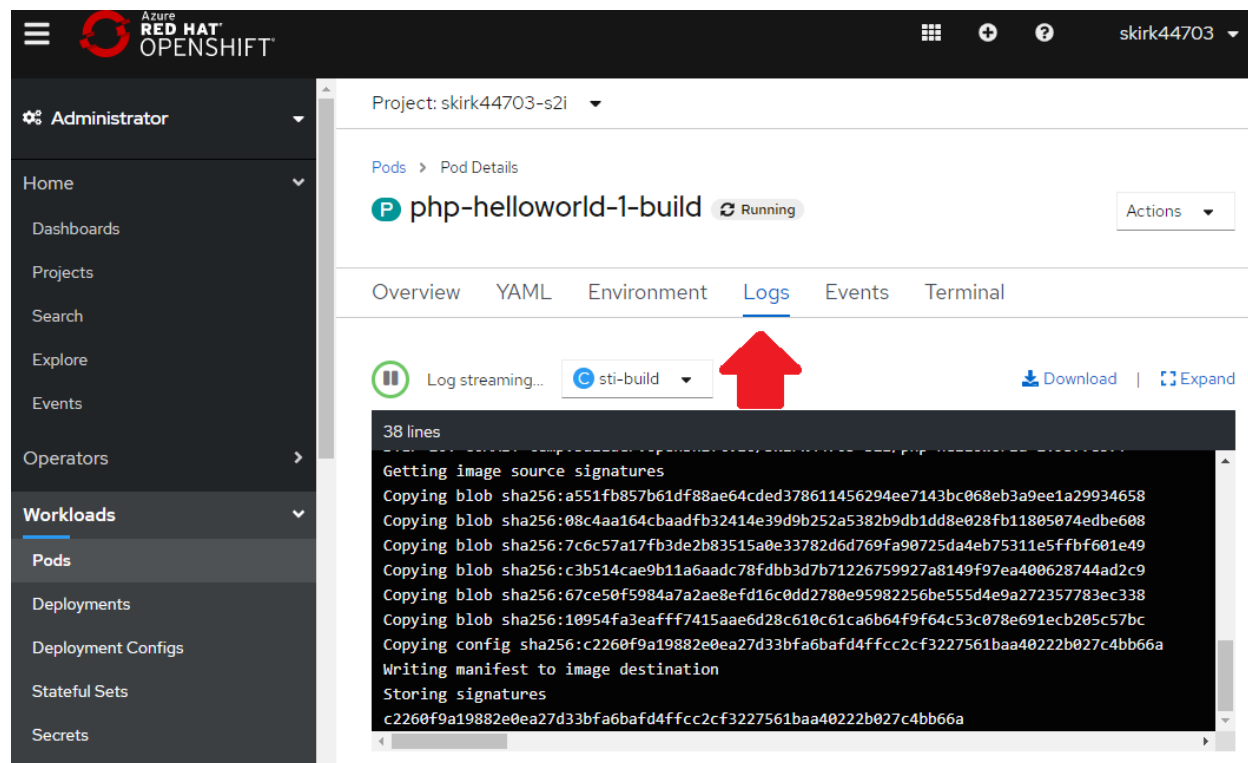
Azure RED HAT OPENSHIFT

skirk44703

Administrator

Home

Dashboards

Projects

Search

Explore

Events

Operators

Workloads

Pods

Deployments

Deployment Configs

Stateful Sets

Secrets

Project: skirk44703-s2i

Pods > Pod Details

P php-helloworld-1-build Running

Actions

Overview YAML Environment Logs Events Terminal

Log streaming... C sti-build

Download | Expand

38 lines

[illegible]
Getting image source signatures
Copying blob sha256:a551fb857b61df88ae64cded378611456294ee7143bc068eb3a9ee1a29934658
Copying blob sha256:08c4aa164cbaadfb32414e39d9b252a5382b9db1dd8e028fb11805074edbe608
Copying blob sha256:7c6c57a17fb3de2b83515a0e33782d6d769fa90725da4eb75311e5ffbf601e49
Copying blob sha256:c3b514cae9b11a6aadc78fdbb3d7b71226759927a8149f97ea400628744ad2c9
Copying blob sha256:67ce50f5984a7a2ae8efd16c0dd2780e95982256be555d4e9a272357783ec338
Copying blob sha256:10954fa3eafff7415aae6d28c610c61ca6b64f9f64c53c078e691ecb205c57bc
Copying config sha256:c2260f9a19882e0ea27d33bfa6bafd4ffcc2cf3227561baa40222b027c4bb66a
Writing manifest to image destination
Storing signatures
c2260f9a19882e0ea27d33bfa6bafd4ffcc2cf3227561baa40222b027c4bb66a